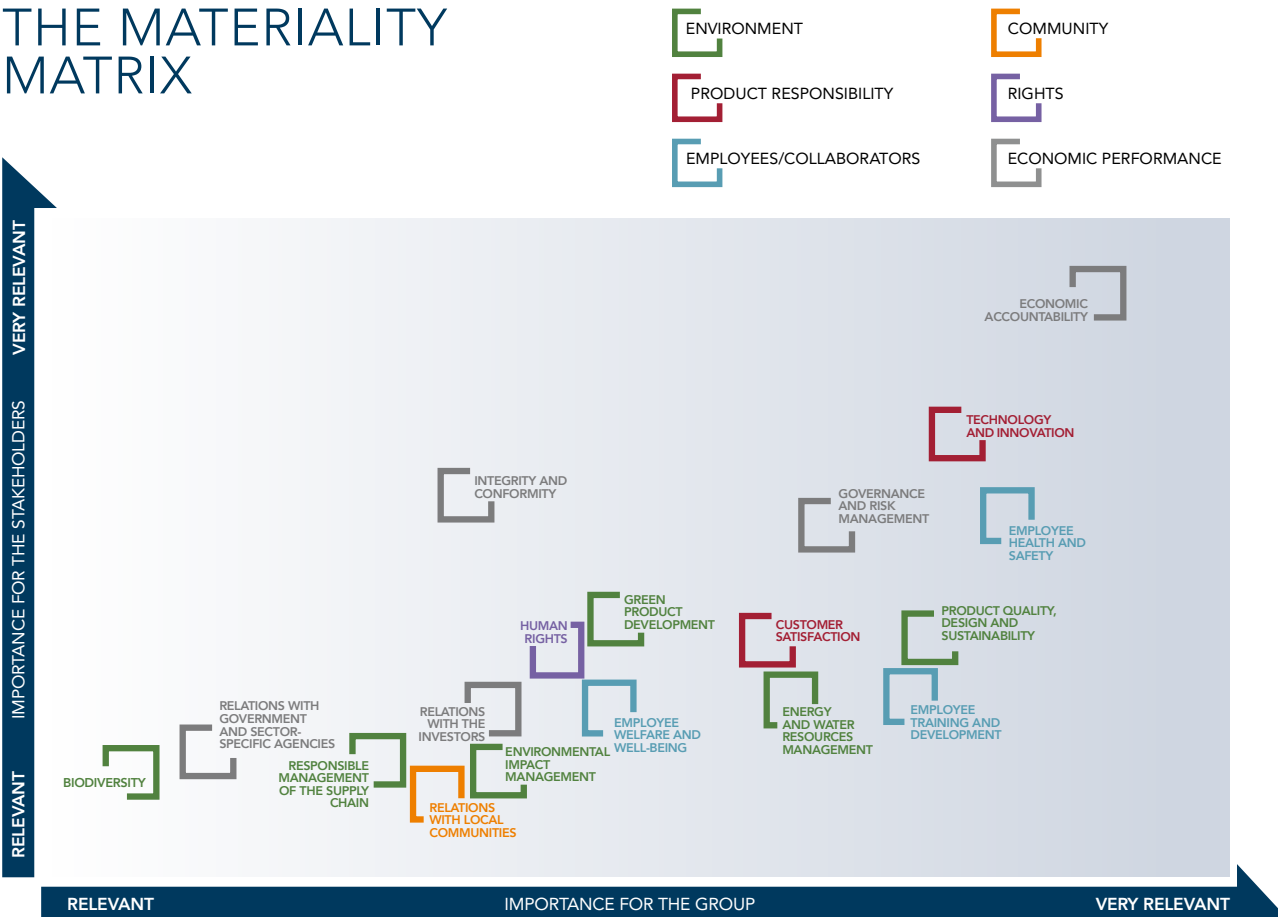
THE MATERIALITY MATRIX

ENVIRONMENT
COMMUNITY
PRODUCT RESPONSIBILITY
RIGHTS
EMPLOYEES/COLLABORATORS
ECONOMIC PERFORMANCE

VERY RELEVANT
IMPORTANCE FOR THE STAKEHOLDERS
RELEVANT

ECONOMIC ACCOUNTABILITY
TECHNOLOGY AND INNOVATION
INTEGRITY AND CONFORMITY
GOVERNANCE AND RISK MANAGEMENT
EMPLOYEE HEALTH AND SAFETY
GREEN PRODUCT DEVELOPMENT
HUMAN RIGHTS
CUSTOMER SATISFACTION
PRODUCT QUALITY, DESIGN AND SUSTAINABILITY
RELATIONS WITH GOVERNMENT AND SECTOR-SPECIFIC AGENCIES
RELATIONS WITH THE INVESTORS
EMPLOYEE WELFARE AND WELL-BEING
ENERGY AND WATER RESOURCES MANAGEMENT
EMPLOYEE TRAINING AND DEVELOPMENT
ENVIRONMENTAL IMPACT MANAGEMENT
BIODIVERSITY
RESPONSIBLE MANAGEMENT OF THE SUPPLY CHAIN
RELATIONS WITH LOCAL COMMUNITIES

RELEVANT
IMPORTANCE FOR THE GROUP
VERY RELEVANT